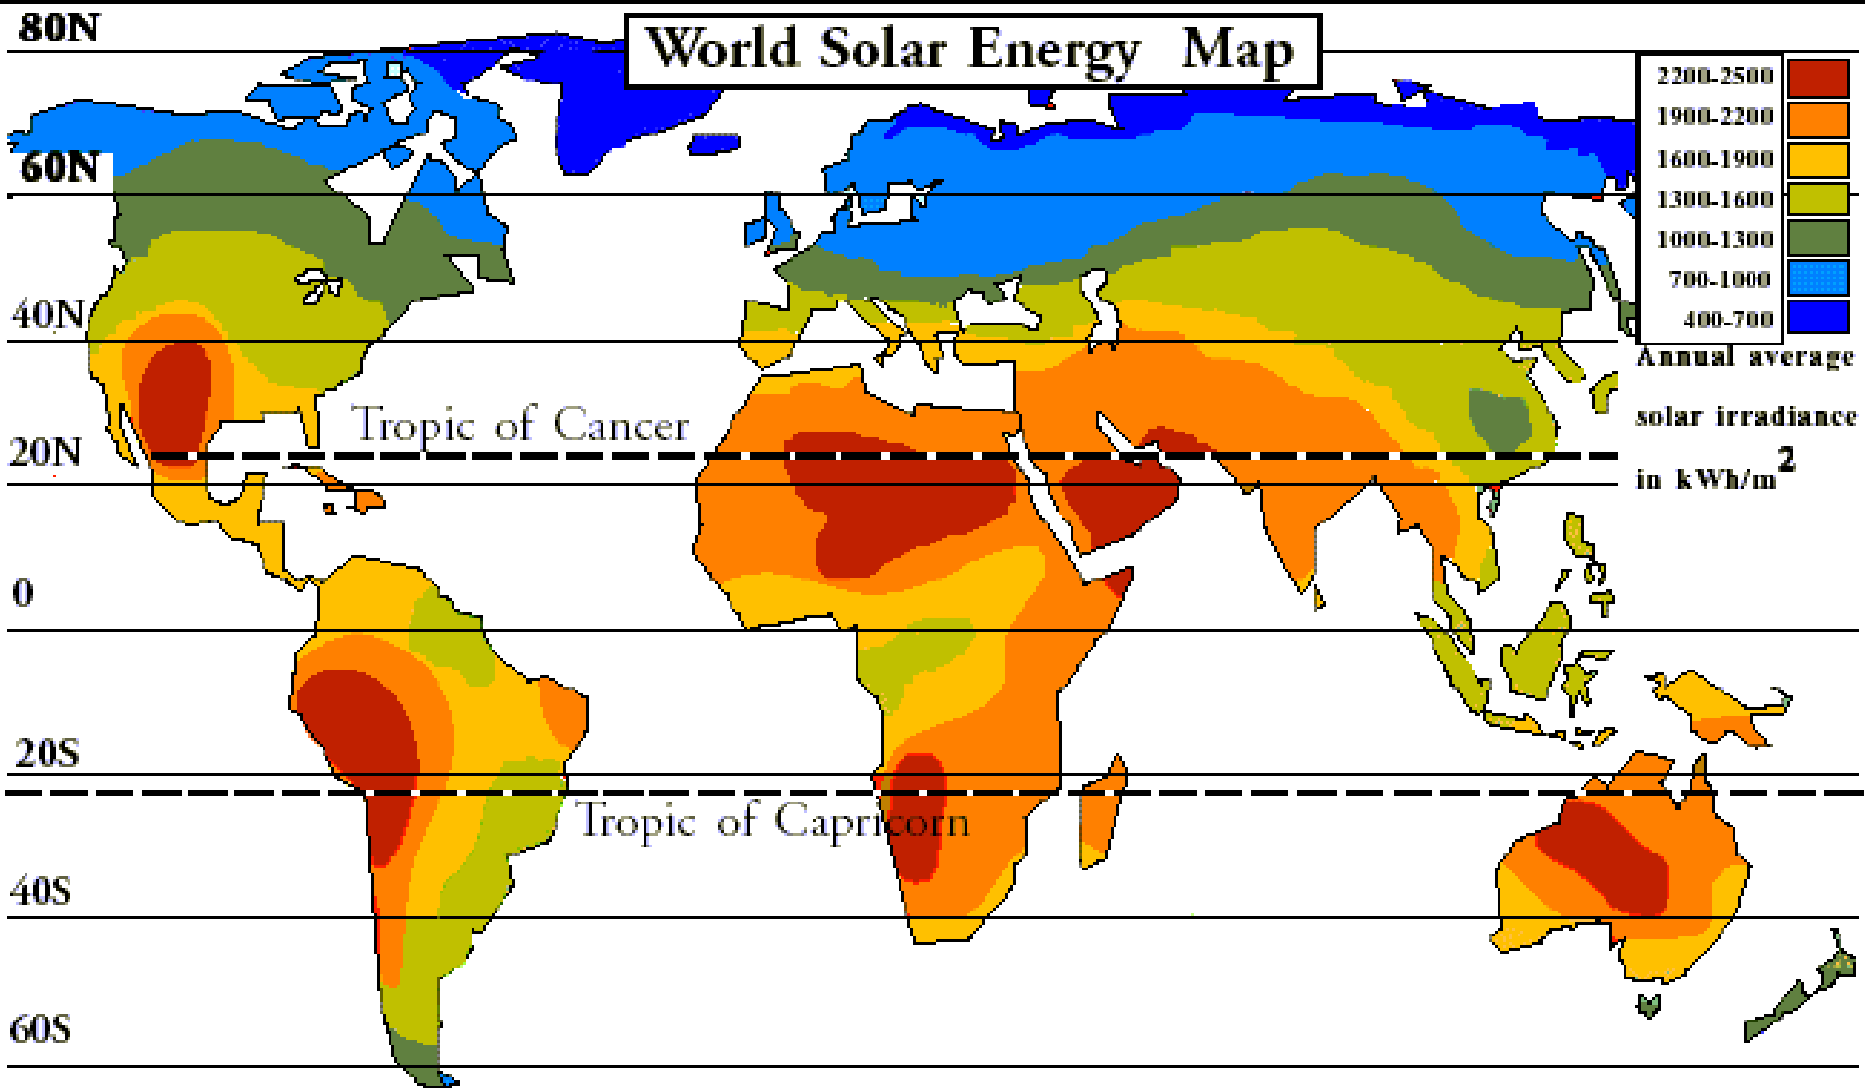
World Solar Energy Map

80N

60N

40N

20N

0

20S

40S

60S

Tropic of Cancer

Tropic of Capricorn

2200-2500
1900-2200
1600-1900
1300-1600
1000-1300
700-1000
400-700

Annual average solar irradiance in kWh/$m^2$